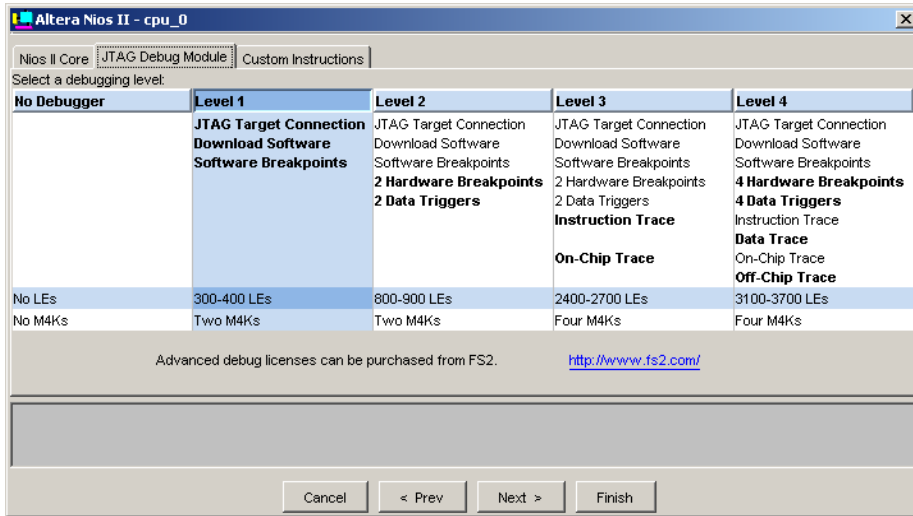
Altera Nios II - cpu_0

Nios II Core | JTAG Debug Module | Custom Instructions

Select a debugging level:

| No Debugger | Level 1 | Level 2 | Level 3 | Level 4 |
|---|---|---|---|---|
| | JTAG Target Connection<br>Download Software<br>Software Breakpoints | JTAG Target Connection<br>Download Software<br>Software Breakpoints<br>2 Hardware Breakpoints<br>2 Data Triggers | JTAG Target Connection<br>Download Software<br>Software Breakpoints<br>2 Hardware Breakpoints<br>2 Data Triggers<br>Instruction Trace<br><br>On-Chip Trace | JTAG Target Connection<br>Download Software<br>Software Breakpoints<br>4 Hardware Breakpoints<br>4 Data Triggers<br>Instruction Trace<br>Data Trace<br>On-Chip Trace<br>Off-Chip Trace |
| No LEs | 300-400 LEs | 800-900 LEs | 2400-2700 LEs | 3100-3700 LEs |
| No M4Ks | Two M4Ks | Two M4Ks | Four M4Ks | Four M4Ks |

Advanced debug licenses can be purchased from FS2. http://www.fs2.com/

Cancel | < Prev | Next > | Finish